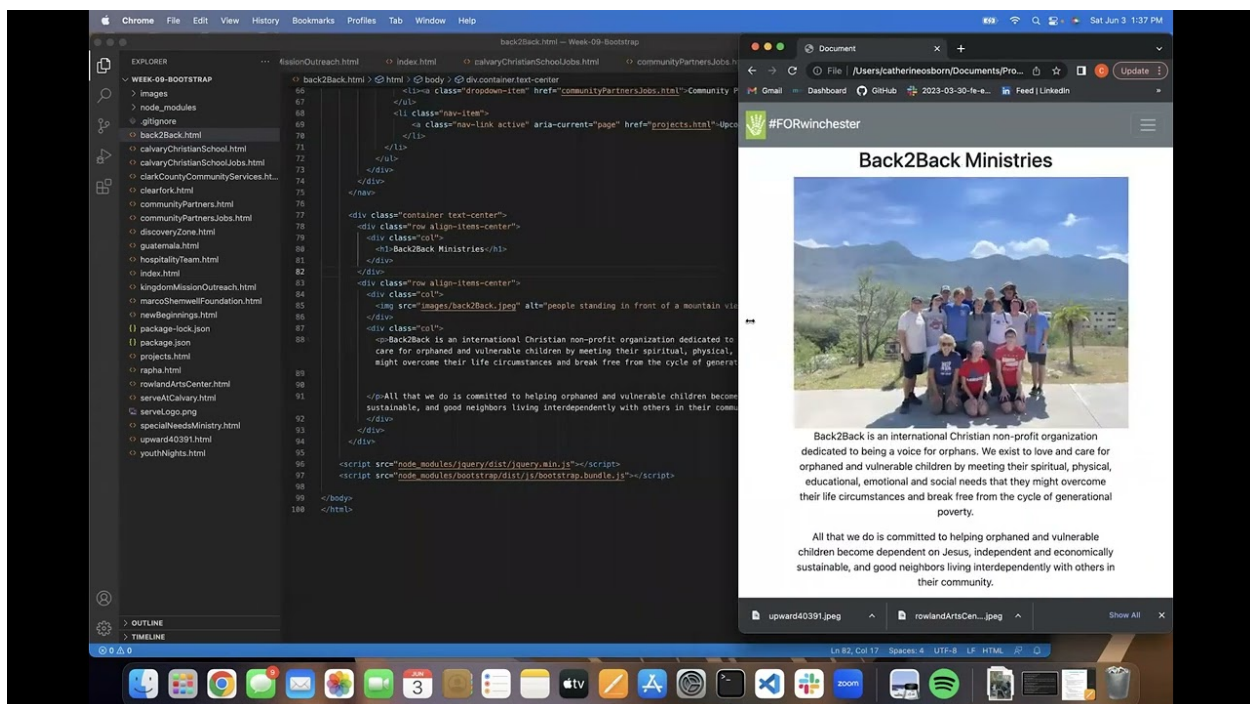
Chrome File Edit View History Bookmarks Profiles Tab Window Help

Sat Jun 3 1:37 PM

back2Back.html — Week-09-Bootstrap

EXPLORER
WEEK-09-BOOTSTRAP
> images
> node_modules
.gitignore
back2Back.html
calvaryChristianSchool.html
calvaryChristianSchoolJobs.html
clarkCountyCommunityServices.ht...
clearfork.html
communityPartners.html
communityPartnersJobs.html
discoveryZone.html
guatemala.html
hospitalityTeam.html
index.html
kingdomMissionOutreach.html
marcoShemwellFoundation.html
newBeginnings.html
package-lock.json
package.json
projects.html
rapha.html
rowlandArtsCenter.html
serveAtCalvary.html
serveLogo.png
specialNeedsMinistry.html
upward40391.html
youthNights.html

> OUTLINE
> TIMELINE

issionOutreach.html   index.html   calvaryChristianSchoolJobs.html   communityPartnersJobs.h

back2Back.html > html > body > div.container.text-center

66 <li><a class="dropdown-item" href="communityPartnersJobs.html">Community P
67 </ul>
68 <li class="nav-item">
69 <a class="nav-link active" aria-current="page" href="projects.html">Upco
70 </li>
71 </li>
72 </ul>
73 </div>
74 </div>
75 </nav>
76
77 <div class="container text-center">
78 <div class="row align-items-center">
79 <div class="col">
80 <h1>Back2Back Ministries</h1>
81 </div>
82 </div>
83 <div class="row align-items-center">
84 <div class="col">
85 <img src="images/back2Back.jpeg" alt="people standing in front of a mountain vie
86 </div>
87 <div class="col">
88 <p>Back2Back is an international Christian non-profit organization dedicated to
care for orphaned and vulnerable children by meeting their spiritual, physical,
might overcome their life circumstances and break free from the cycle of generat
89
90
91 </p>All that we do is committed to helping orphaned and vulnerable children become
sustainable, and good neighbors living interdependently with others in their commu
92 </div>
93 </div>
94 </div>
95
96 <script src="node_modules/jquery/dist/jquery.min.js"></script>
97 <script src="node_modules/bootstrap/dist/js/bootstrap.bundle.js"></script>
98
99 </body>
100 </html>

Ln 82, Col 17 Spaces: 4 UTF-8 LF HTML

Document
File | /Users/catherineosborn/Documents/Pro...
Update
Gmail Dashboard GitHub 2023-03-30-fe-e... Feed | LinkedIn

#FORwinchester

Back2Back Ministries

Back2Back is an international Christian non-profit organization dedicated to being a voice for orphans. We exist to love and care for orphaned and vulnerable children by meeting their spiritual, physical, educational, emotional and social needs that they might overcome their life circumstances and break free from the cycle of generational poverty.

All that we do is committed to helping orphaned and vulnerable children become dependent on Jesus, independent and economically sustainable, and good neighbors living interdependently with others in their community.

upward40391.jpeg   rowlandArtsCen....jpeg   Show All